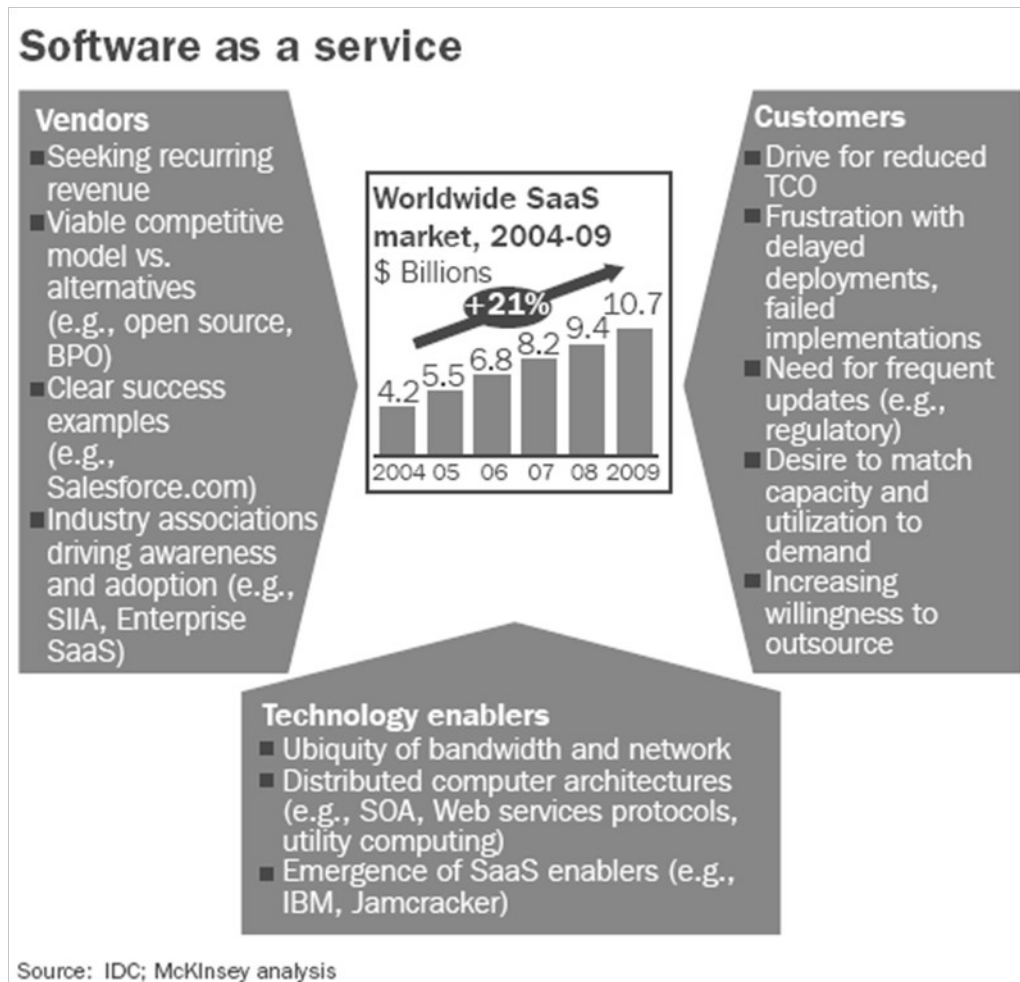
Software as a service

Vendors
■ Seeking recurring revenue
■ Viable competitive model vs. alternatives (e.g., open source, BPO)
■ Clear success examples (e.g., Salesforce.com)
■ Industry associations driving awareness and adoption (e.g., SIIA, Enterprise SaaS)

Worldwide SaaS market, 2004-09
$ Billions
+21%

| 2004 | 05 | 06 | 07 | 08 | 2009 |
|---|---|---|---|---|---|
| 4.2 | 5.5 | 6.8 | 8.2 | 9.4 | 10.7 |

Customers
■ Drive for reduced TCO
■ Frustration with delayed deployments, failed implementations
■ Need for frequent updates (e.g., regulatory)
■ Desire to match capacity and utilization to demand
■ Increasing willingness to outsource

Technology enablers
■ Ubiquity of bandwidth and network
■ Distributed computer architectures (e.g., SOA, Web services protocols, utility computing)
■ Emergence of SaaS enablers (e.g., IBM, Jamcracker)

Source: IDC; McKinsey analysis